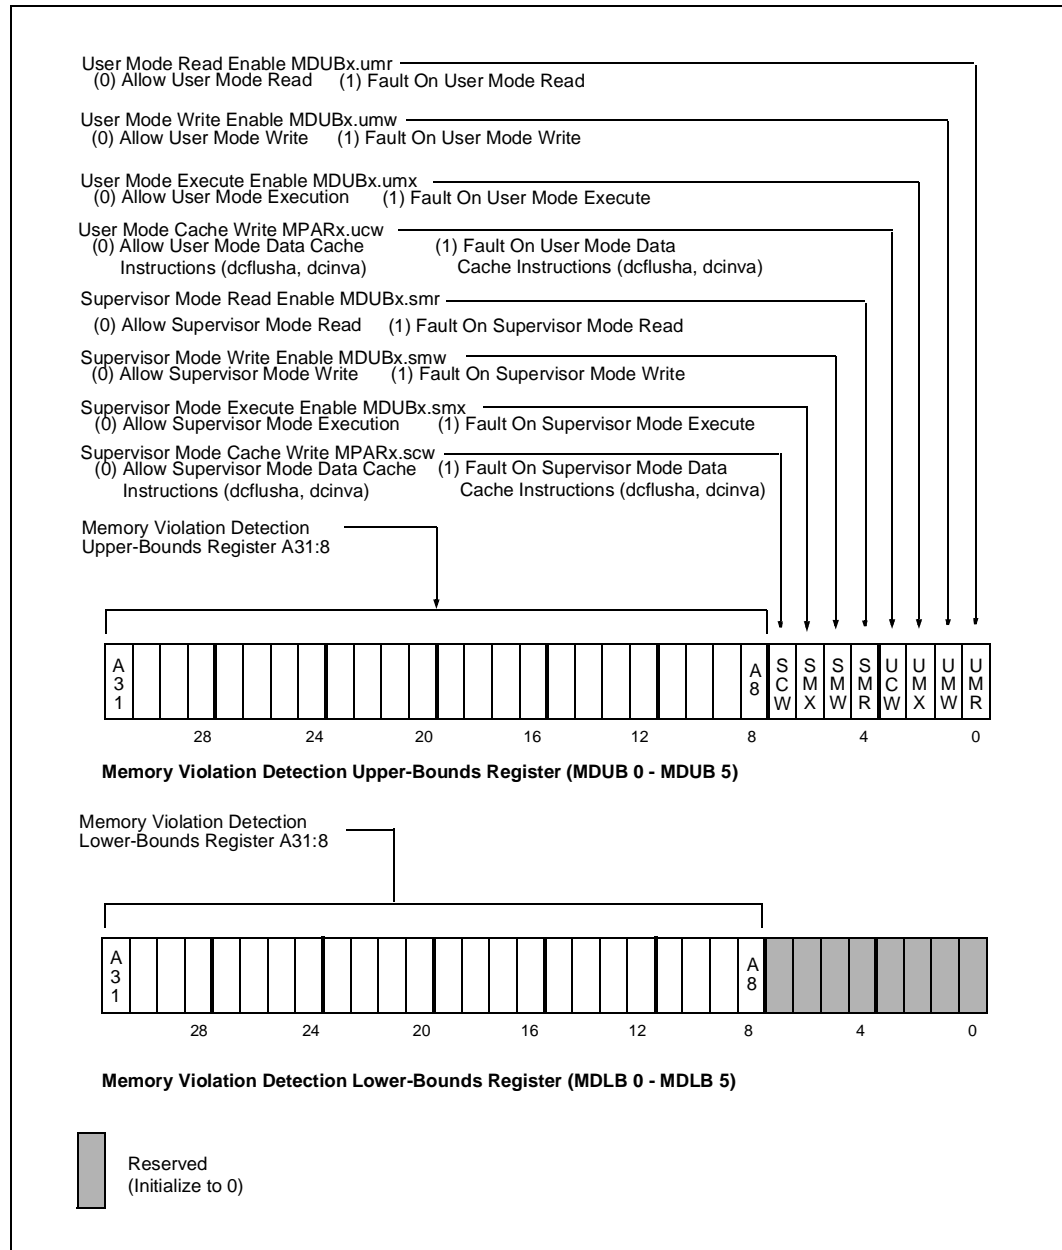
User Mode Read Enable MDUBx.umr
(0) Allow User Mode Read (1) Fault On User Mode Read

User Mode Write Enable MDUBx.umw
(0) Allow User Mode Write (1) Fault On User Mode Write

User Mode Execute Enable MDUBx.umx
(0) Allow User Mode Execution (1) Fault On User Mode Execute

User Mode Cache Write MPARx.ucw
(0) Allow User Mode Data Cache Instructions (dcflusha, dcinva) (1) Fault On User Mode Data Cache Instructions (dcflusha, dcinva)

Supervisor Mode Read Enable MDUBx.smr
(0) Allow Supervisor Mode Read (1) Fault On Supervisor Mode Read

Supervisor Mode Write Enable MDUBx.smw
(0) Allow Supervisor Mode Write (1) Fault On Supervisor Mode Write

Supervisor Mode Execute Enable MDUBx.smx
(0) Allow Supervisor Mode Execution (1) Fault On Supervisor Mode Execute

Supervisor Mode Cache Write MPARx.scw
(0) Allow Supervisor Mode Data Cache Instructions (dcflusha, dcinva) (1) Fault On Supervisor Mode Data Cache Instructions (dcflusha, dcinva)

Memory Violation Detection Upper-Bounds Register A31:8

A31 A8 SCW SMX SMW SMR UCW UMX UMW UMR

28 24 20 16 12 8 4 0

Memory Violation Detection Upper-Bounds Register (MDUB 0 - MDUB 5)

Memory Violation Detection Lower-Bounds Register A31:8

A31 A8

28 24 20 16 12 8 4 0

Memory Violation Detection Lower-Bounds Register (MDLB 0 - MDLB 5)

Reserved
(Initialize to 0)